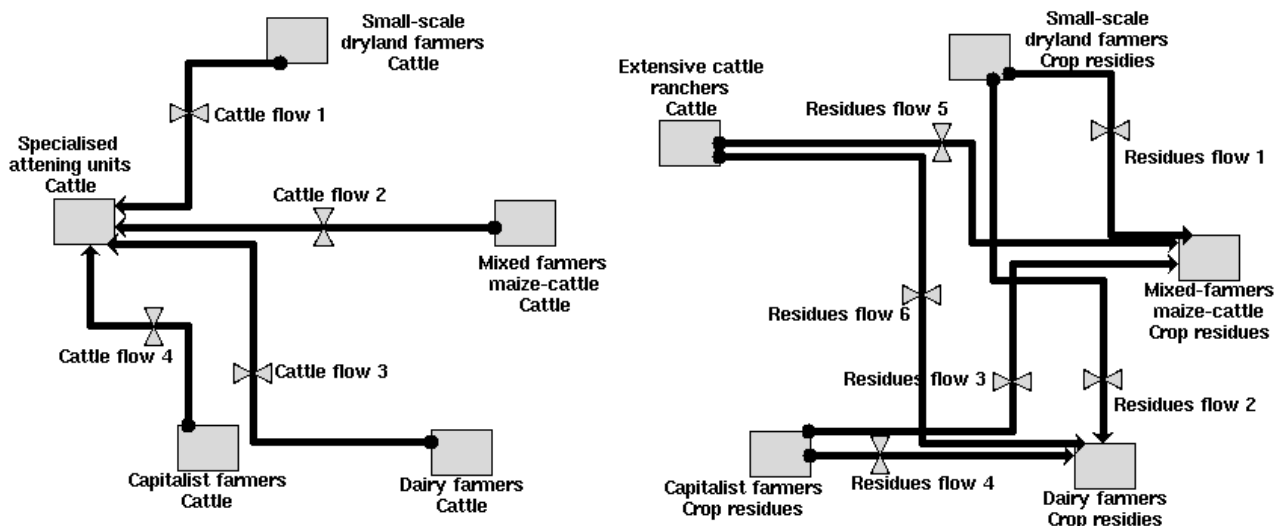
Small-scale dryland farmers Cattle

Cattle flow 1

Specialised attening units Cattle

Cattle flow 2

Mixed farmers maize-cattle Cattle

Cattle flow 4

Cattle flow 3

Capitalist farmers Cattle

Dairy farmers Cattle

Extensive cattle ranchers Cattle

Residues flow 5

Small-scale dryland farmers Crop residies

Residues flow 1

Mixed-farmers maize-cattle Crop residues

Residues flow 6

Residues flow 3

Residues flow 2

Capitalist farmers Crop residues

Residues flow 4

Dairy farmers Crop residies